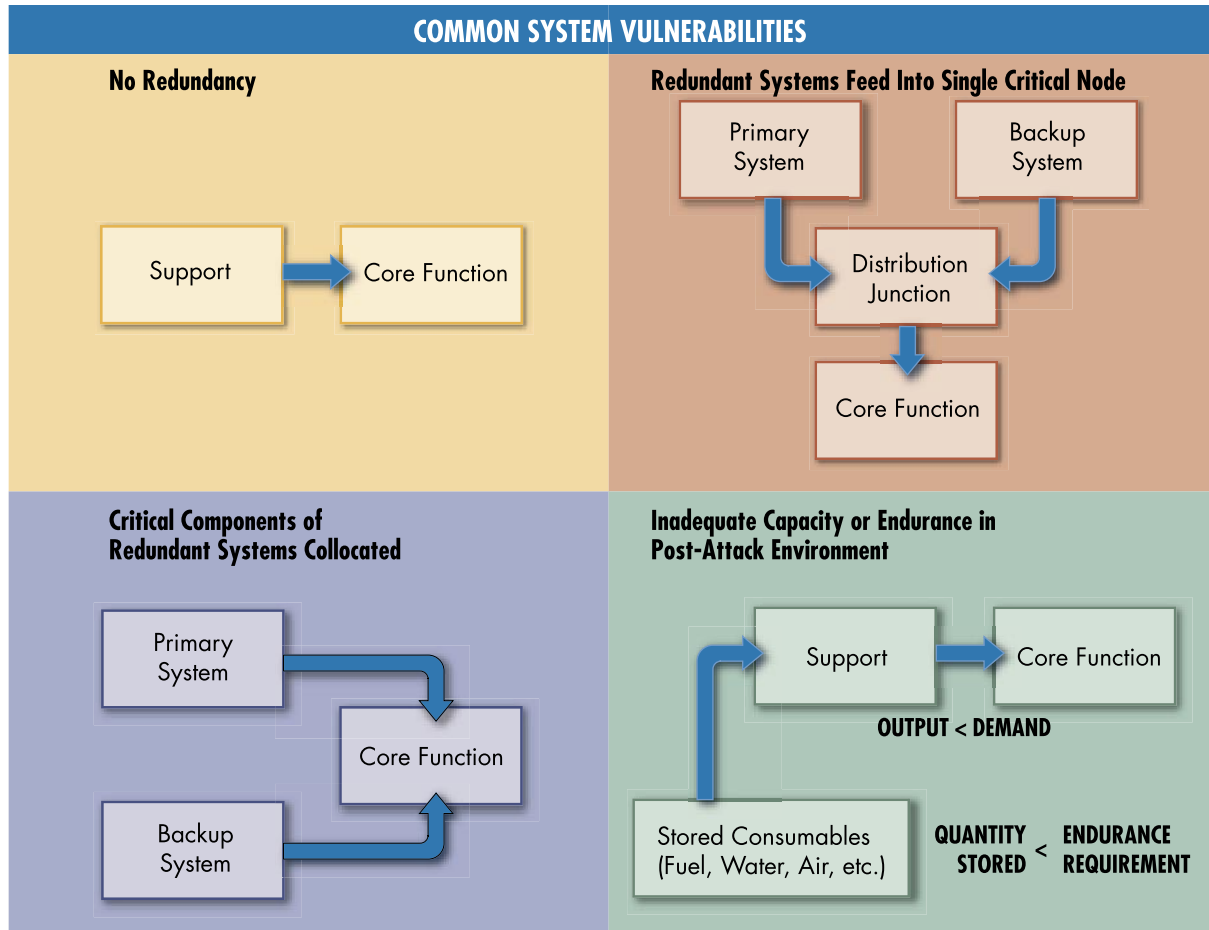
COMMON SYSTEM VULNERABILITIES

No Redundancy

Support

Core Function

Redundant Systems Feed Into Single Critical Node

Primary System

Backup System

Distribution Junction

Core Function

Critical Components of Redundant Systems Collocated

Primary System

Core Function

Backup System

Inadequate Capacity or Endurance in Post-Attack Environment

Support

Core Function

OUTPUT < DEMAND

Stored Consumables (Fuel, Water, Air, etc.)

QUANTITY STORED < ENDURANCE REQUIREMENT